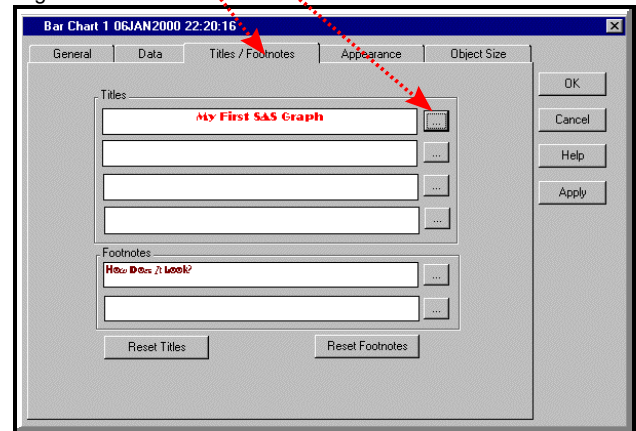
Bar Chart 1 06JAN2000 22:20:16

General | Data | Titles / Footnotes | Appearance | Object Size

Titles

My First SAS Graph

...

...

...

...

Footnotes

How Does It Look?

...

...

Reset Titles

Reset Footnotes

OK

Cancel

Help

Apply